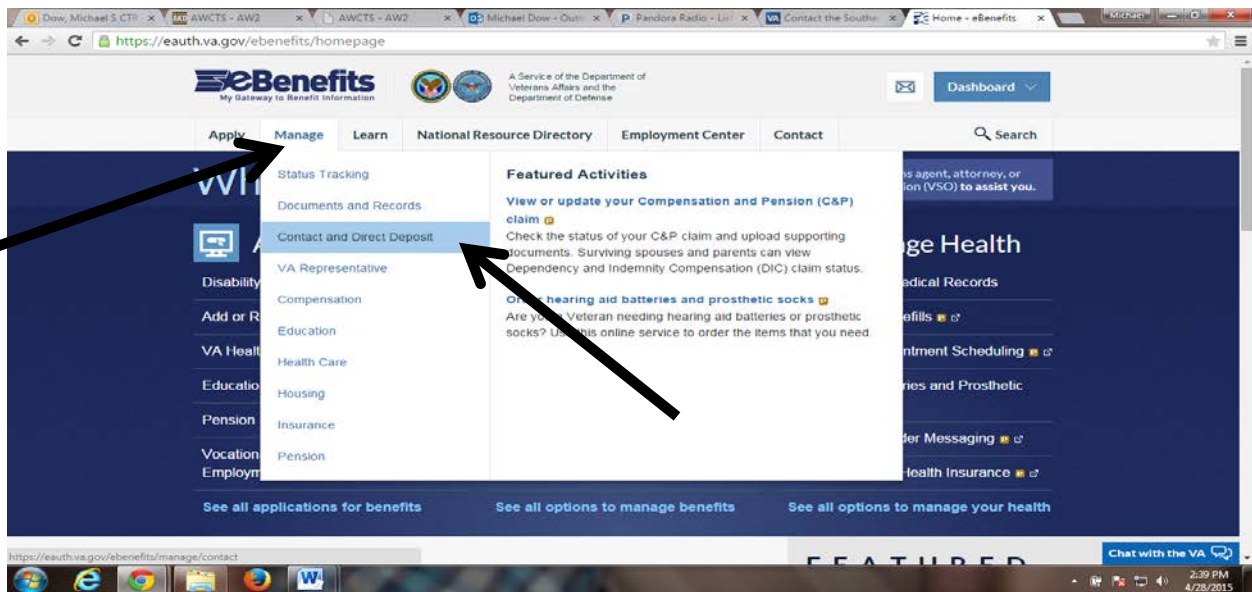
Dow, Michael S CTR | AWCTS - AW2 | AWCTS - AW2 | Michael Dow - Outl | Pandora Radio - Lis | Contact the Southe | Home - eBenefits

Michael

https://eauth.va.gov/ebenefits/homepage

eBenefits
My Gateway to Benefit Information

A Service of the Department of Veterans Affairs and the Department of Defense

Dashboard

Apply | Manage | Learn | National Resource Directory | Employment Center | Contact | Search

Status Tracking
Documents and Records
Contact and Direct Deposit
VA Representative
Compensation
Education
Health Care
Housing
Insurance
Pension

Featured Activities

View or update your Compensation and Pension (C&P) claim
Check the status of your C&P claim and upload supporting documents. Surviving spouses and parents can view Dependency and Indemnity Compensation (DIC) claim status.

O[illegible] hearing aid batteries and prosthetic socks
Are y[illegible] Veteran needing hearing aid batteries or prosthetic socks? Us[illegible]is online service to order the items that you need.

W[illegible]

A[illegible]

Disability
Add or R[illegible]
VA Healt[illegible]
Educatio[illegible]
Pension
Vocation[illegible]
Employm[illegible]

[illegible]s agent, attorney, or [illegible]ion (VSO) to assist you.

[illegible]ge Health
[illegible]edical Records
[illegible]efills
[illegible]ntment Scheduling
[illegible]nes and Prosthetic
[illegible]der Messaging
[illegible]ealth Insurance

See all applications for benefits
See all options to manage benefits
See all options to manage your health

https://eauth.va.gov/ebenefits/manage/contact

FEATURED

Chat with the VA

2:39 PM
4/28/2015